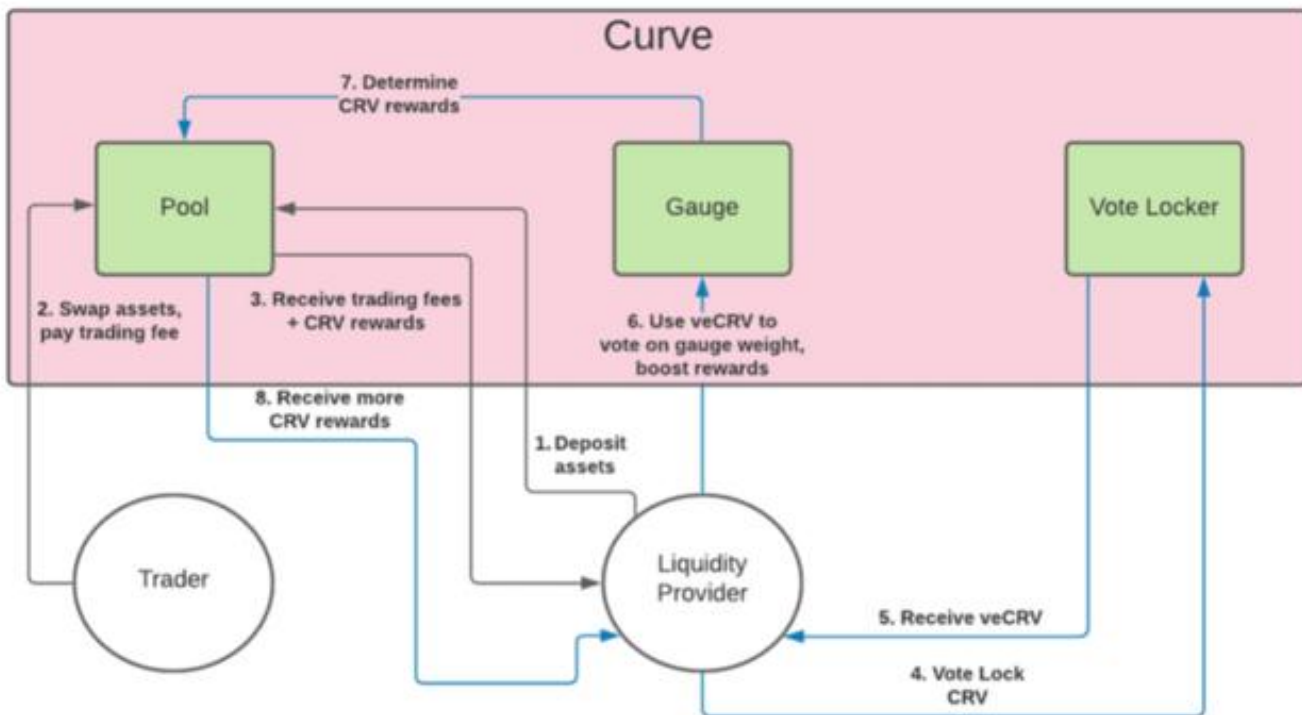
Curve

7. Determine CRV rewards

Pool

Gauge

Vote Locker

2. Swap assets, pay trading fee

3. Receive trading fees + CRV rewards

6. Use veCRV to vote on gauge weight, boost rewards

8. Receive more CRV rewards

1. Deposit assets

Trader

Liquidity Provider

5. Receive veCRV

4. Vote Lock CRV